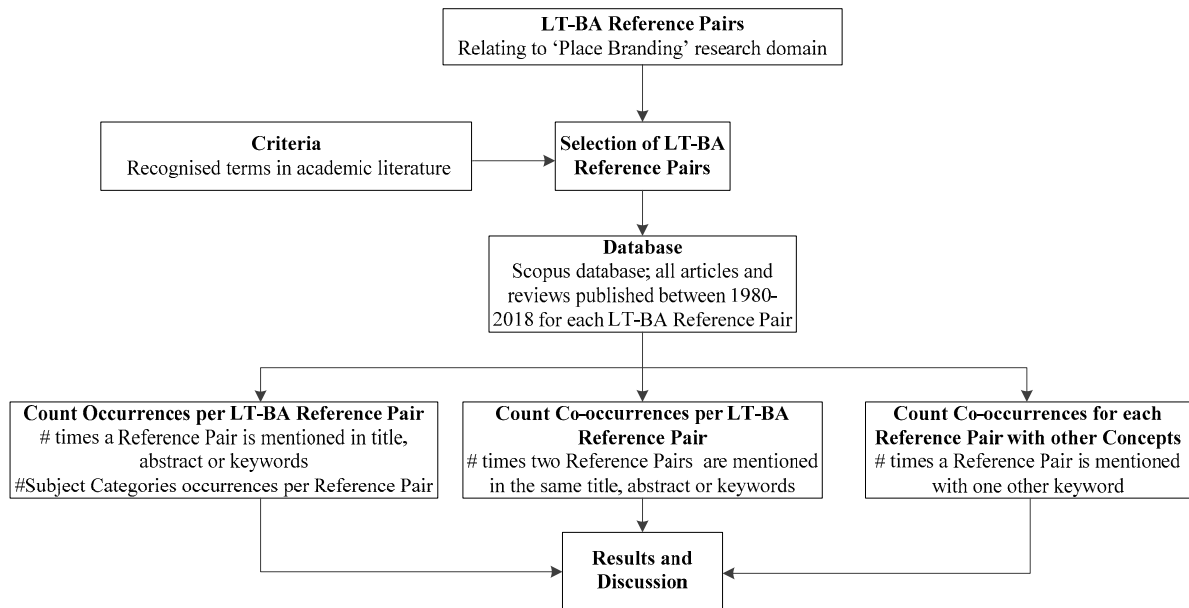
**LT-BA Reference Pairs**
Relating to 'Place Branding' research domain

**Criteria**
Recognised terms in academic literature

**Selection of LT-BA Reference Pairs**

**Database**
Scopus database; all articles and reviews published between 1980-2018 for each LT-BA Reference Pair

**Count Occurrences per LT-BA Reference Pair**
# times a Reference Pair is mentioned in title, abstract or keywords
#Subject Categories occurrences per Reference Pair

**Count Co-occurrences per LT-BA Reference Pair**
# times two Reference Pairs are mentioned in the same title, abstract or keywords

**Count Co-occurrences for each Reference Pair with other Concepts**
# times a Reference Pair is mentioned with one other keyword

**Results and Discussion**